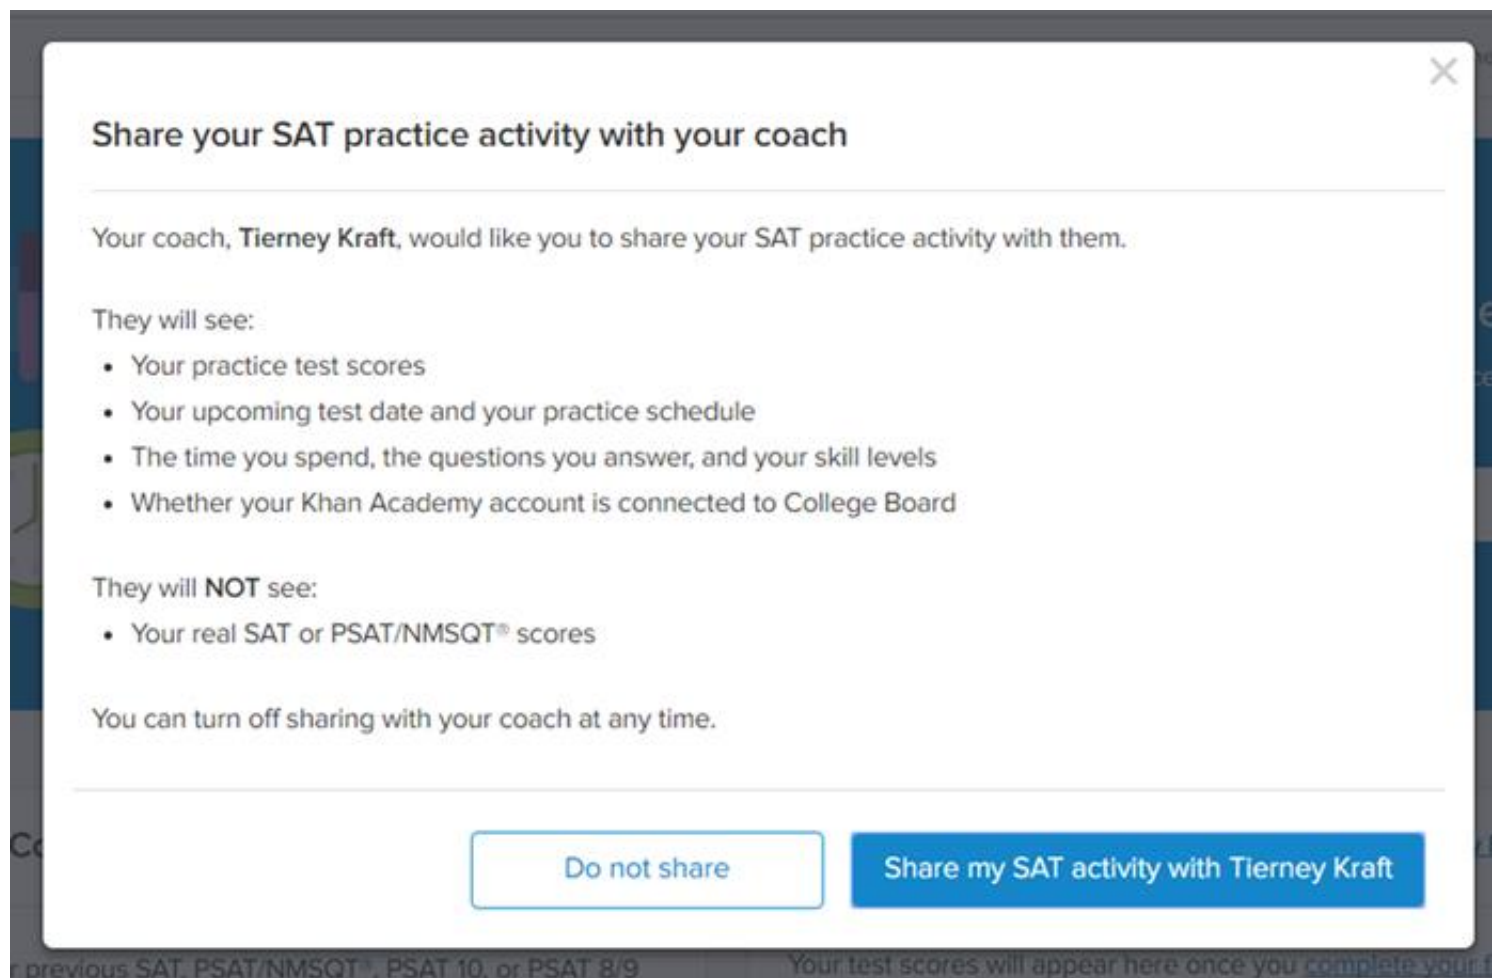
×

Share your SAT practice activity with your coach

Your coach, **Tierney Kraft**, would like you to share your SAT practice activity with them.

They will see:
- Your practice test scores
- Your upcoming test date and your practice schedule
- The time you spend, the questions you answer, and your skill levels
- Whether your Khan Academy account is connected to College Board

They will **NOT** see:
- Your real SAT or PSAT/NMSQT® scores

You can turn off sharing with your coach at any time.

Do not share

Share my SAT activity with Tierney Kraft

r previous SAT, PSAT/NMSQT®, PSAT 10, or PSAT 8/9

Your test scores will appear here once you complete your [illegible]